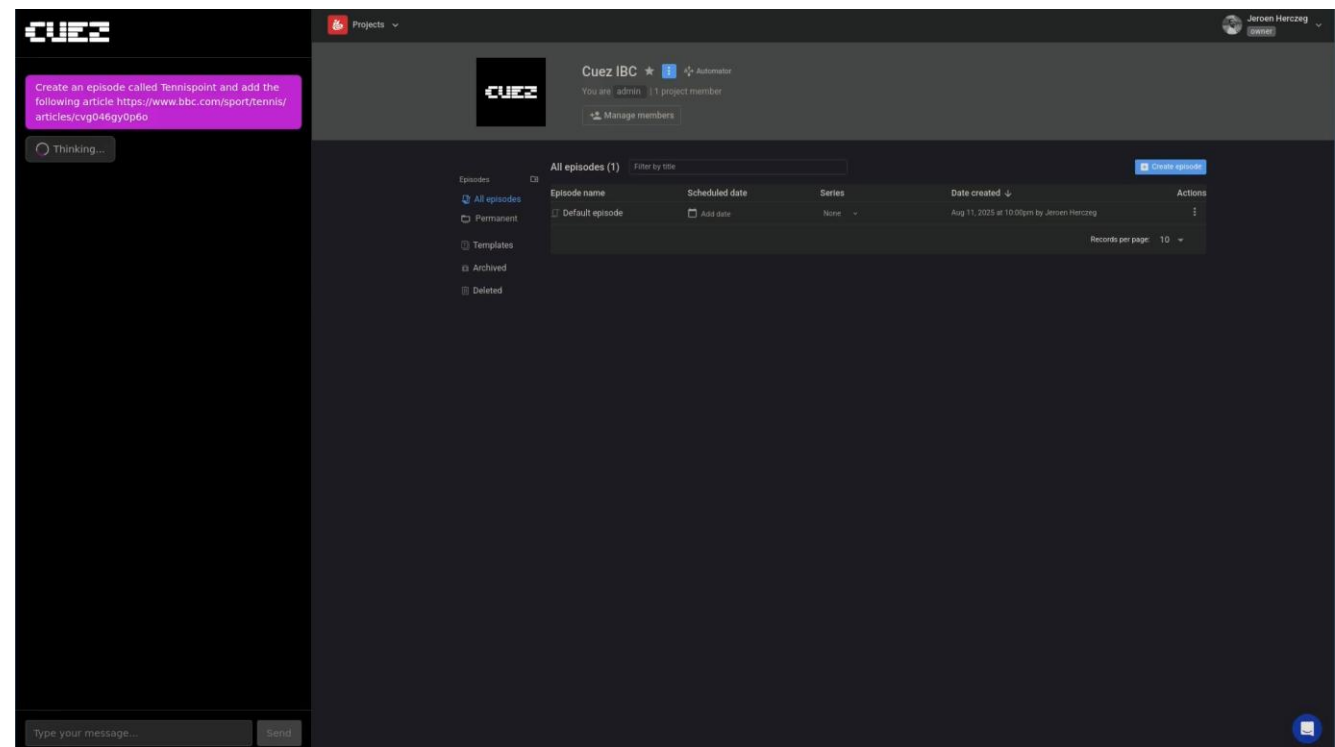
CUEZ

Create an episode called Tennispoint and add the following article https://www.bbc.com/sport/tennis/articles/cvg046gy0p6o

Thinking...

Type your message...
Send

Projects

Jeroen Herczeg
owner

CUEZ

Cuez IBC ★ i Automator
You are admin | 1 project member
Manage members

Episodes
All episodes
Permanent
Templates
Archived
Deleted

All episodes (1) Filter by title
Create episode

| Episode name | Scheduled date | Series | Date created ↓ | Actions |
|---|---|---|---|---|
| Default episode | Add date | None | Aug 11, 2025 at 10:00pm by Jeroen Herczeg | ⋮ |

Records per page: 10